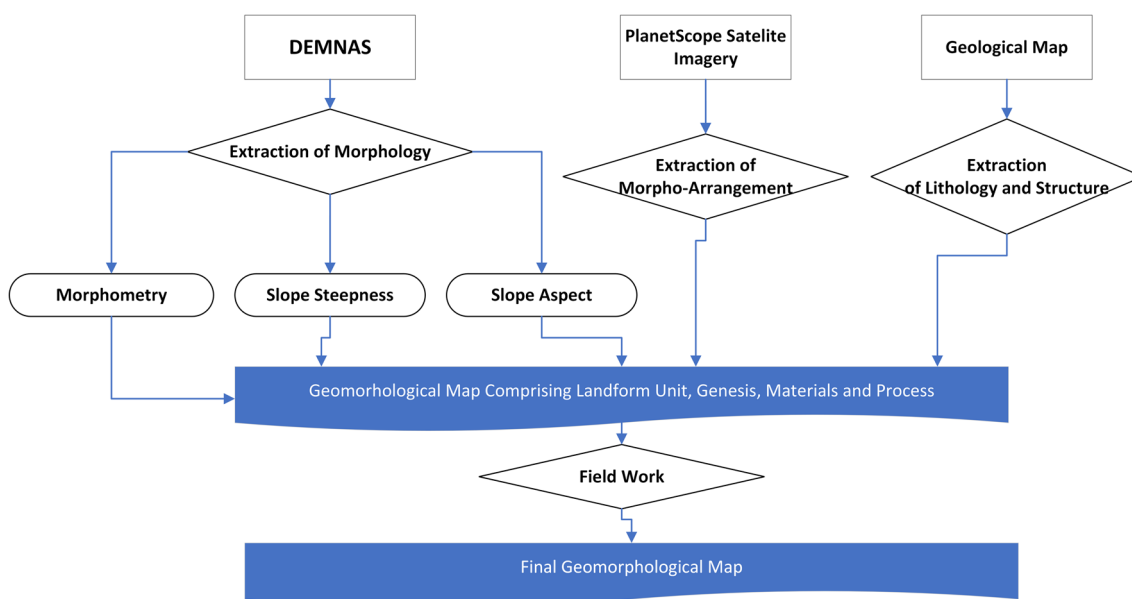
DEMNAS

PlanetScope Satelite Imagery

Geological Map

Extraction of Morphology

Extraction of Morpho-Arrangement

Extraction of Lithology and Structure

Morphometry

Slope Steepness

Slope Aspect

Geomorhological Map Comprising Landform Unit, Genesis, Materials and Process

Field Work

Final Geomorphological Map